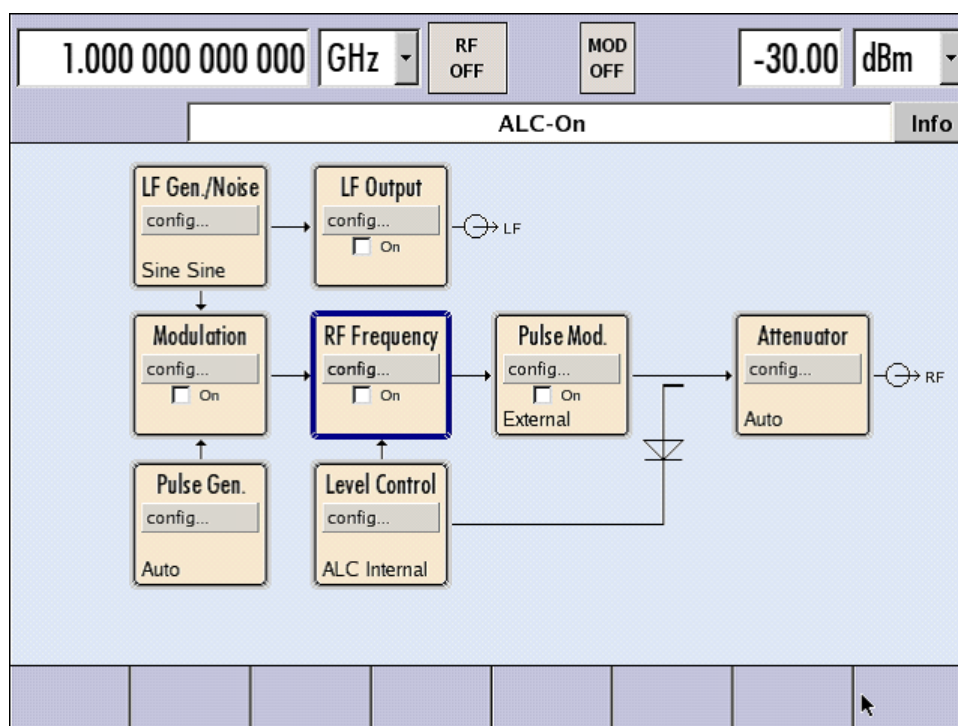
1.000 000 000 000 GHz

RF OFF

MOD OFF

-30.00 dBm

ALC-On

Info

LF Gen./Noise
config...
Sine Sine

LF Output
config...
On

LF

Modulation
config...
On

RF Frequency
config...
On

Pulse Mod.
config...
On
External

Attenuator
config...
Auto

RF

Pulse Gen.
config...
Auto

Level Control
config...
ALC Internal